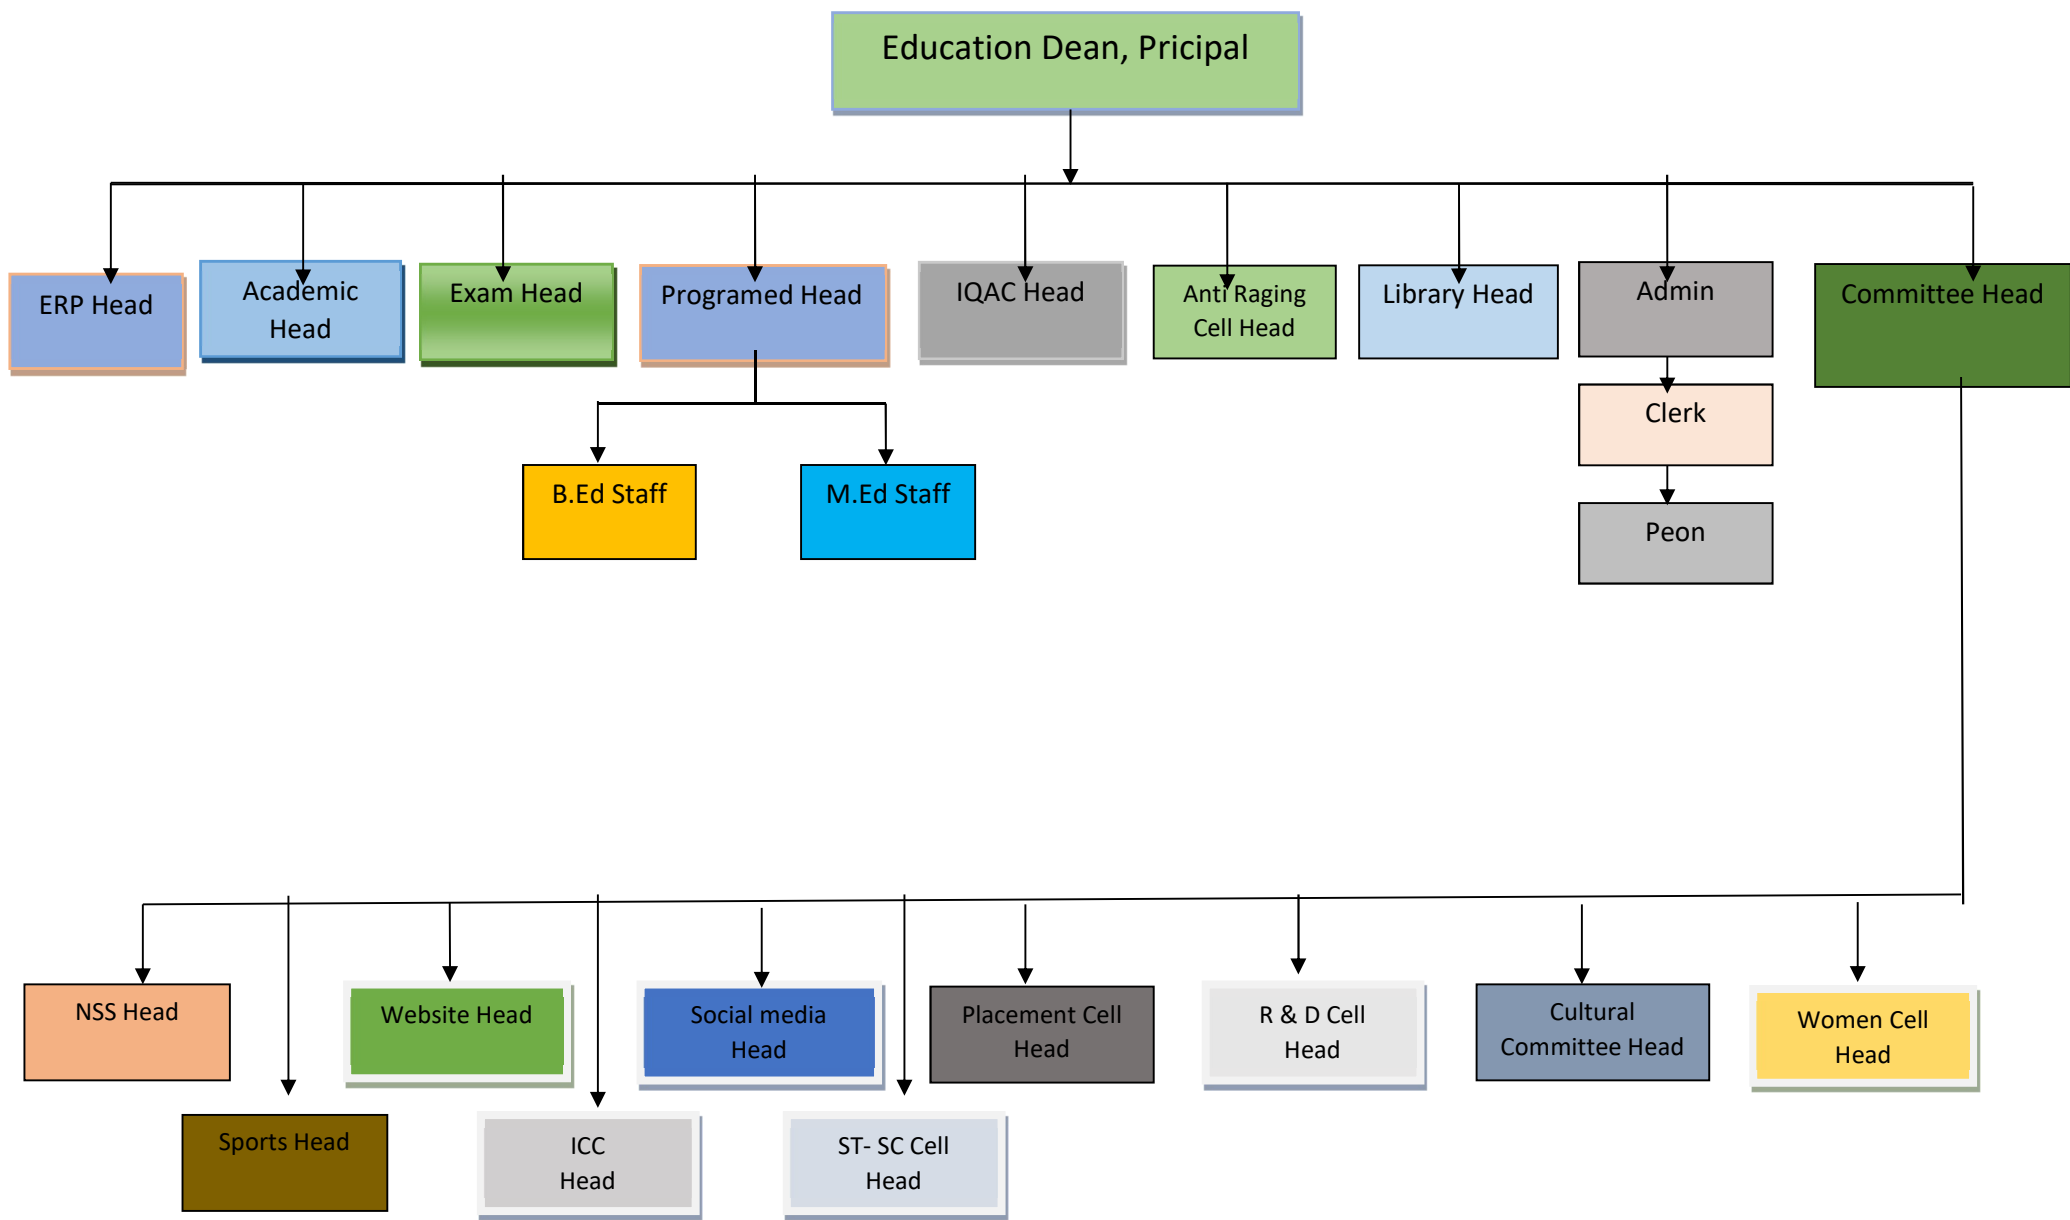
Education Dean, Pricipal

ERP Head

Academic Head

Exam Head

Programed Head

IQAC Head

Anti Raging Cell Head

Library Head

Admin

Committee Head

B.Ed Staff

M.Ed Staff

Clerk

Peon

NSS Head

Website Head

Social media Head

Placement Cell Head

R & D Cell Head

Cultural Committee Head

Women Cell Head

Sports Head

ICC Head

ST- SC Cell Head